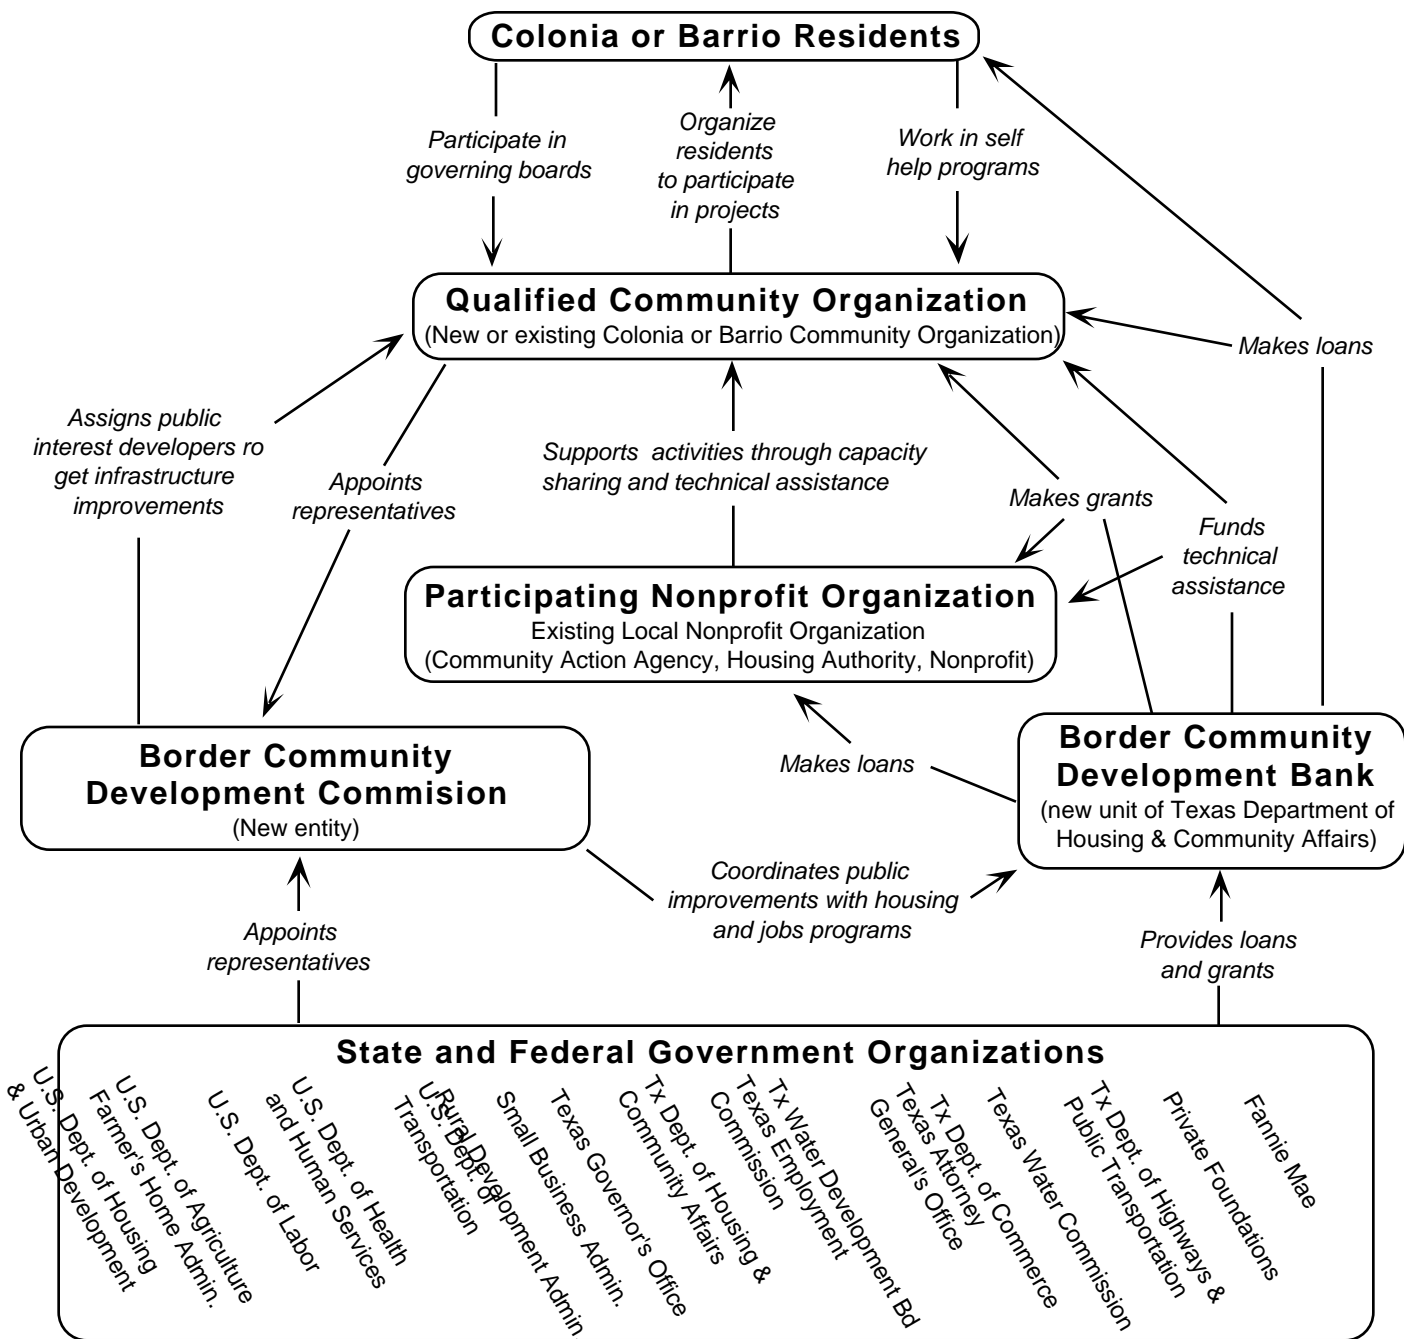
Colonia or Barrio Residents

Participate in governing boards

Organize residents to participate in projects

Work in self help programs

Qualified Community Organization
(New or existing Colonia or Barrio Community Organization)

Makes loans

Assigns public interest developers ro get infrastructure improvements

Appoints representatives

Supports activities through capacity sharing and technical assistance

Makes grants

Funds technical assistance

Participating Nonprofit Organization
Existing Local Nonprofit Organization
(Community Action Agency, Housing Authority, Nonprofit)

Border Community Development Commision
(New entity)

Makes loans

Border Community Development Bank
(new unit of Texas Department of Housing & Community Affairs)

Coordinates public improvements with housing and jobs programs

Appoints representatives

Provides loans and grants

State and Federal Government Organizations

U.S. Dept. of Housing & Urban Development
U.S. Dept. of Agriculture Farmer's Home Admin.
U.S. Dept. of Labor
U.S. Dept. of Health and Human Services
U.S. Dept. of Transportation
Rural Development Admin
Small Business Admin.
Texas Governor's Office
Tx Dept. of Housing & Community Affairs
Texas Employment Commission
Tx Water Development Bd
Texas Attorney General's Office
Tx Dept. of Commerce
Texas Water Commission
Tx Dept. of Highways & Public Transportation
Private Foundations
Fannie Mae